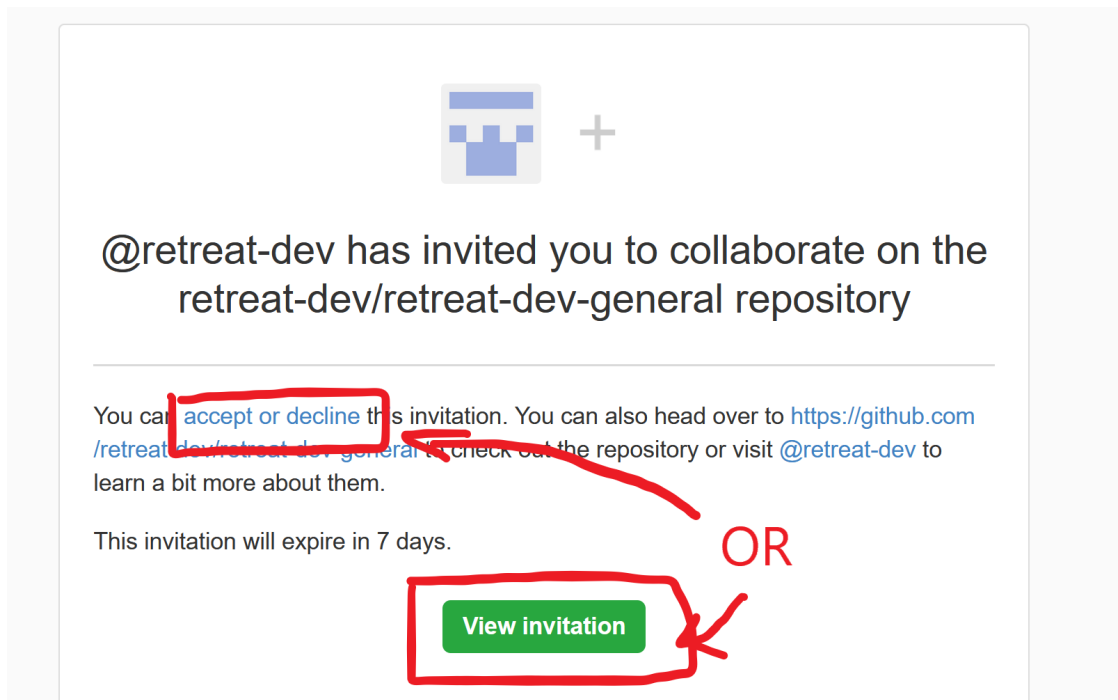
+

@retreat-dev has invited you to collaborate on the retreat-dev/retreat-dev-general repository

You can accept or decline this invitation. You can also head over to https://github.com/retreat-dev/retreat-dev-general to check out the repository or visit @retreat-dev to learn a bit more about them.

This invitation will expire in 7 days.

OR

View invitation